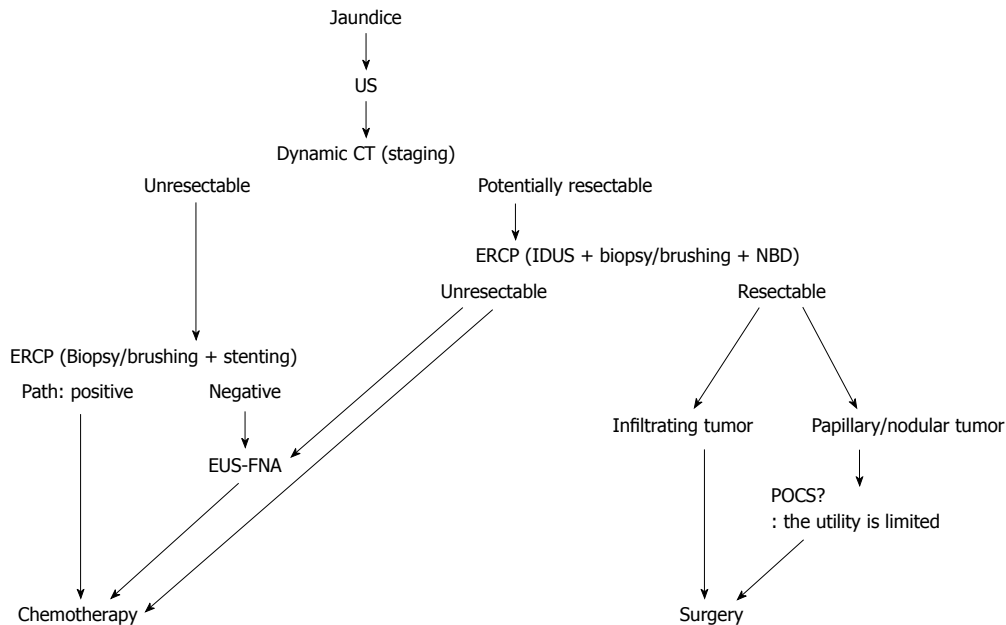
Jaundice

US

Dynamic CT (staging)

Unresectable

Potentially resectable

ERCP (IDUS + biopsy/brushing + NBD)

Unresectable

Resectable

ERCP (Biopsy/brushing + stenting)

Path: positive

Negative

EUS-FNA

Infiltrating tumor

Papillary/nodular tumor

POCS?
: the utility is limited

Chemotherapy

Surgery